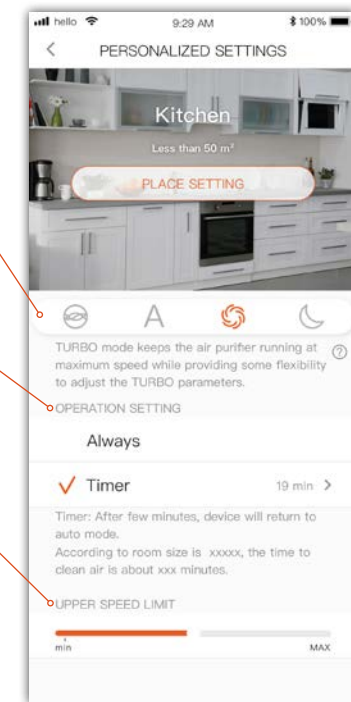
hello 9:29 AM 100%

PERSONALIZED SETTINGS

Kitchen

Less than 50 m²

PLACE SETTING

A

TURBO mode keeps the air purifier running at maximum speed while providing some flexibility to adjust the TURBO parameters.

OPERATION SETTING

Always

Timer 19 min

Timer: After few minutes, device will return to auto mode.
According to room size is xxxxx, the time to clean air is about xxx minutes.

UPPER SPEED LIMIT

min MAX